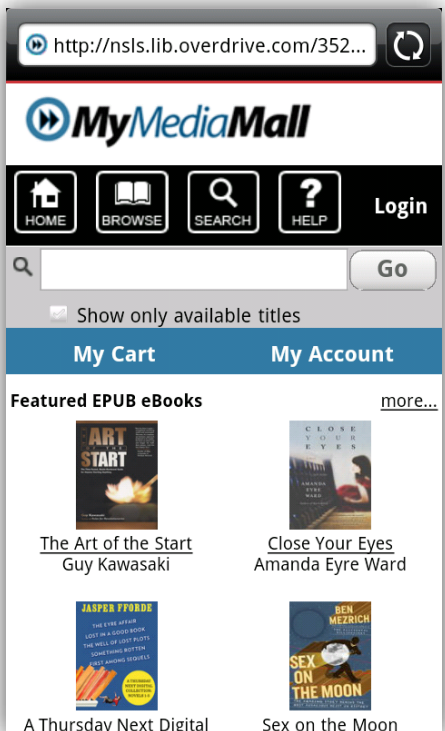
http://nsls.lib.overdrive.com/352...

MyMediaMall

HOME BROWSE SEARCH HELP Login

Go

Show only available titles

My Cart My Account

Featured EPUB eBooks more...

THE ART OF THE START

The Art of the Start
Guy Kawasaki

CLOSE YOUR EYES AMANDA EYRE WARD

Close Your Eyes
Amanda Eyre Ward

JASPER FFORDE THE EYRE AFFAIR LOST IN A GOOD BOOK THE WELL OF LOST PLOTS SOMETHING ROTTEN FIRST AMONG SEQUELS

A Thursday Next Digital

BEN MEZRICH SEX ON THE MOON

Sex on the Moon